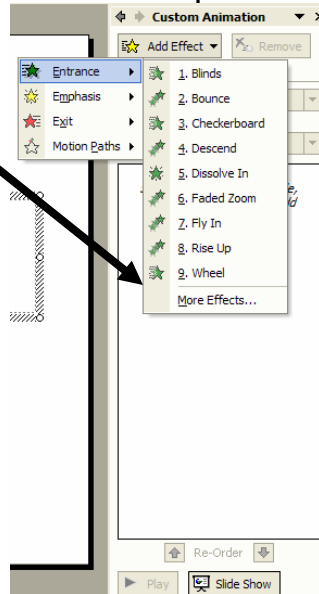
Custom Animation

Add Effect ▼

Remove

Entrance

Emphasis

Exit

Motion Paths

1. Blinds

2. Bounce

3. Checkerboard

4. Descend

5. Dissolve In

6. Faded Zoom

7. Fly In

8. Rise Up

9. Wheel

More Effects...

Re-Order

Play

Slide Show